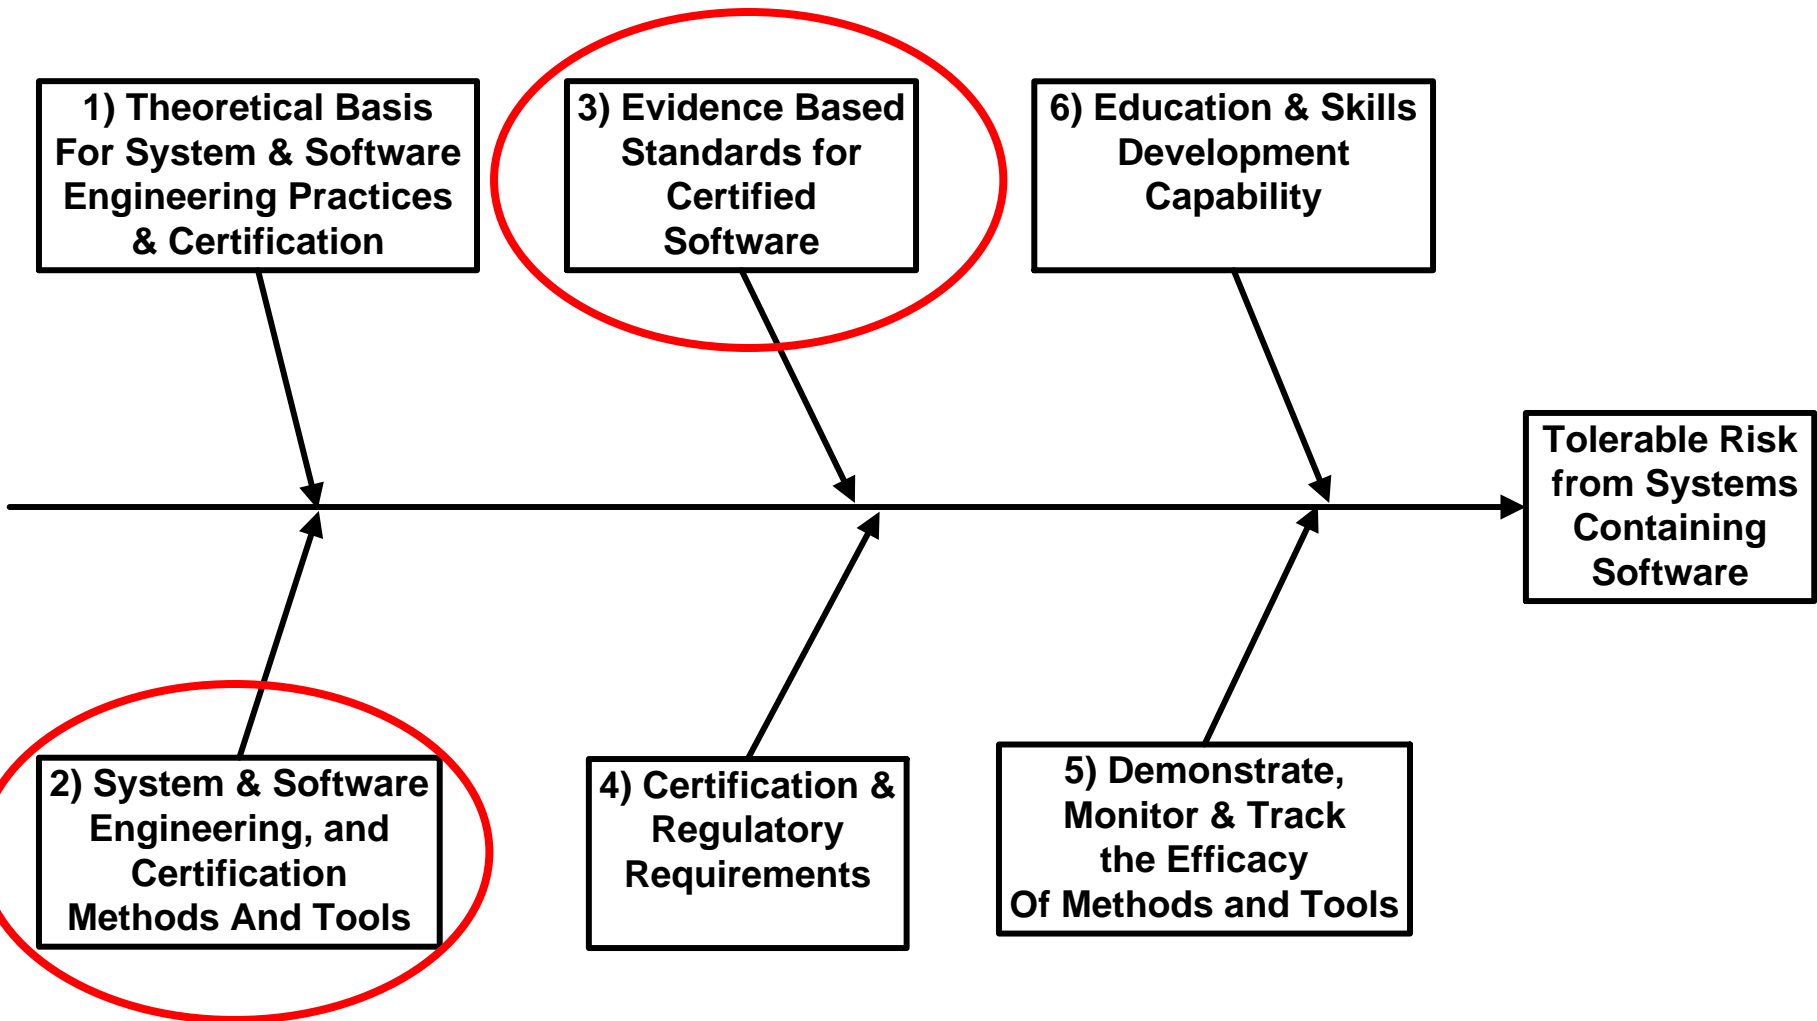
1) Theoretical Basis For System & Software Engineering Practices & Certification

3) Evidence Based Standards for Certified Software

6) Education & Skills Development Capability

Tolerable Risk from Systems Containing Software

2) System & Software Engineering, and Certification Methods And Tools

4) Certification & Regulatory Requirements

5) Demonstrate, Monitor & Track the Efficacy Of Methods and Tools